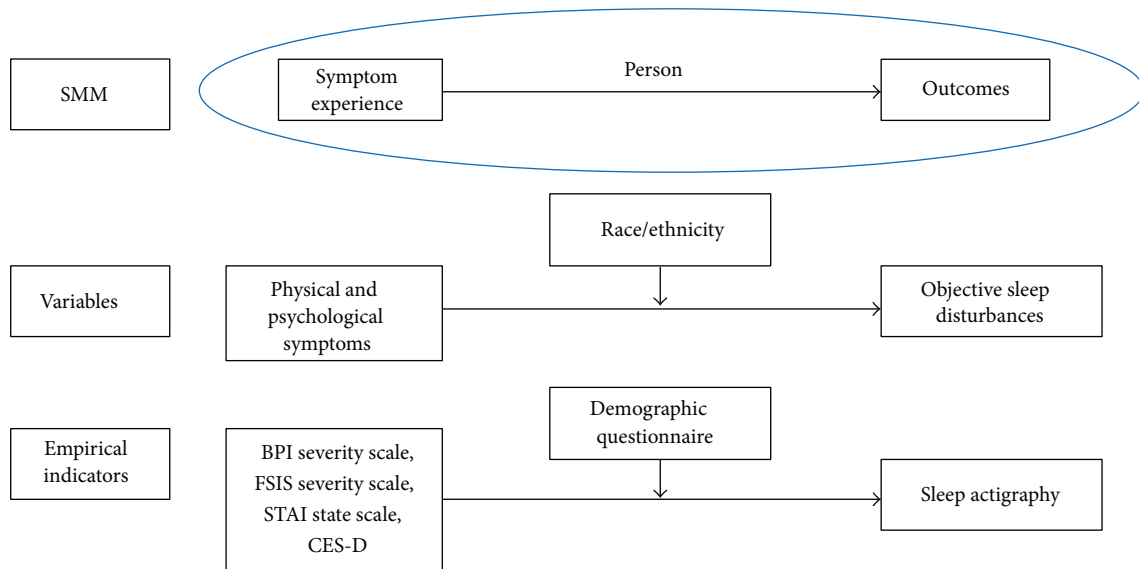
SMM

Symptom experience

Person

Outcomes

Race/ethnicity

Variables

Physical and psychological symptoms

Objective sleep disturbances

Demographic questionnaire

Empirical indicators

BPI severity scale, FSIS severity scale, STAI state scale, CES-D

Sleep actigraphy